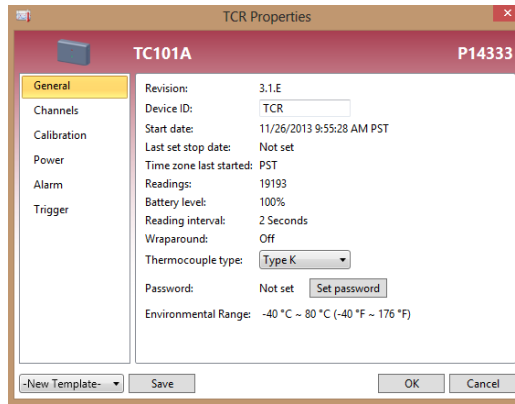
TCR Properties

TC101A

P14333

General
Channels
Calibration
Power
Alarm
Trigger

Revision: 3.1.E
Device ID: TCR
Start date: 11/26/2013 9:55:28 AM PST
Last set stop date: Not set
Time zone last started: PST
Readings: 19193
Battery level: 100%
Reading interval: 2 Seconds
Wraparound: Off
Thermocouple type: Type K
Password: Not set Set password
Environmental Range: -40 °C ~ 80 °C (-40 °F ~ 176 °F)

-New Template-
Save
OK
Cancel